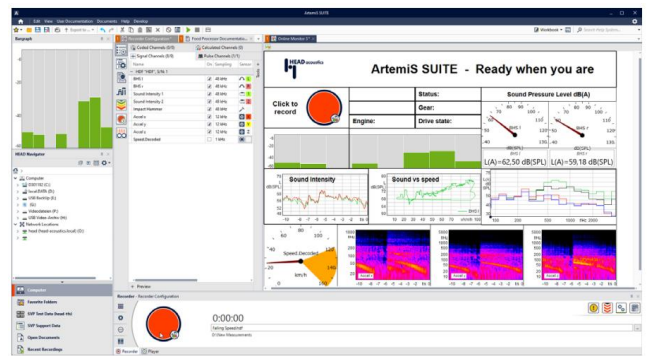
ArtemiS SUITE

Edit View Documentation Documents Help Develop

Workbook

Search Help

Bargraph

Recorder Configuration

Field Precision Documentatio...

Online Monitor 1

Coded Channels (0/0)

Calculated Channels (0)

Signal Channels (0/9)

Pulse Channels (1/1)

Name

Sampling

BHS l

48 kHz

BHS r

48 kHz

Sound Intensity 1

48 kHz

Sound Intensity 2

48 kHz

Impact Hammer

48 kHz

Accel x

12 kHz

Accel y

12 kHz

Accel z

12 kHz

Speed Decoded

1 kHz

HEAD acoustics

ArtemiS SUITE - Ready when you are

Click to record

Status:

Gear:

Engine:

Drive state:

Sound Pressure Level dB(A)

L(A)=62,50 dB(SPL)

L(A)=59,18 dB(SPL)

Sound intensity

Sound vs speed

Speed Decoded

HEAD Navigator

Computer

Local Disk (C:)

USB Desktop

Network Locations

Computer

Favorite Folders

SVP Test Data

SVP Support Data

Open Documents

Recent Recordings

Preview

Recorder - Recorder Configuration

0:00:00

Falling Speed.hdf

Recorder

Player